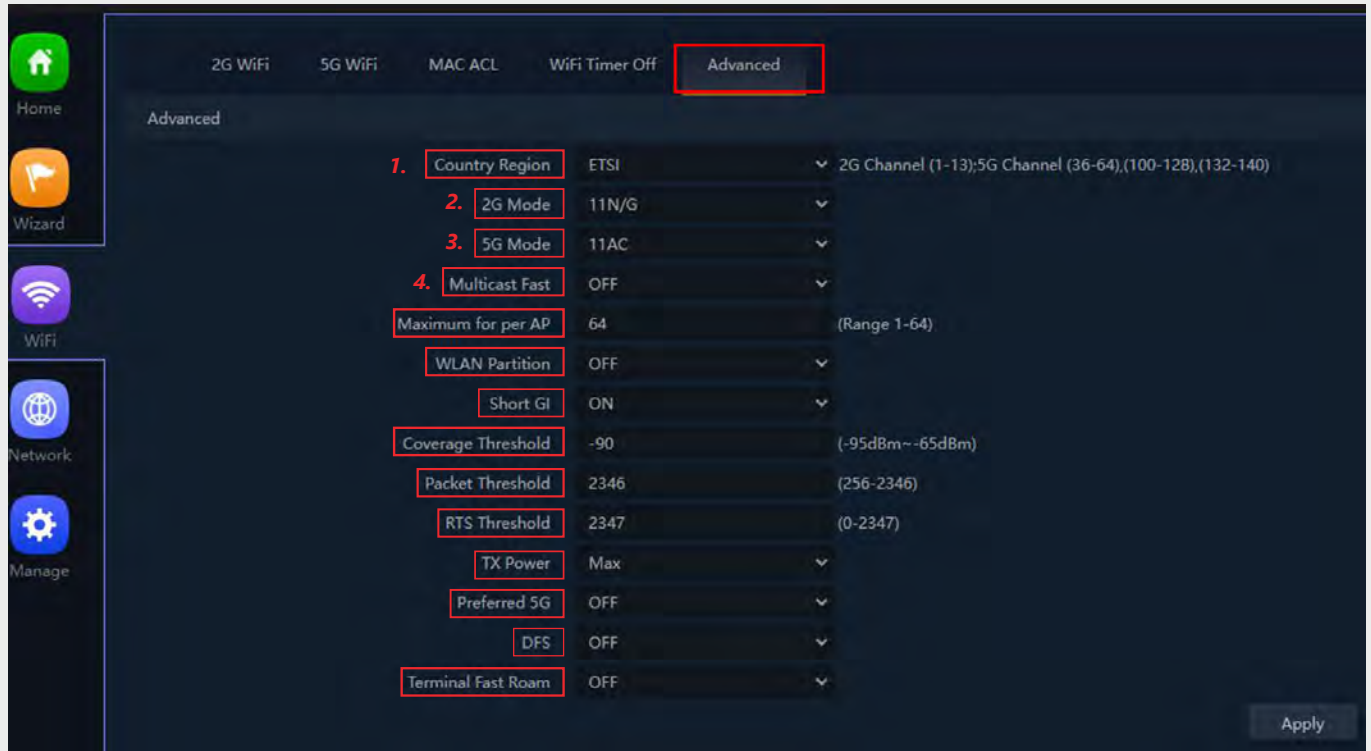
Home

Wizard

WiFi

Network

Manage

2G WiFi 5G WiFi MAC ACL WiFi Timer Off Advanced

Advanced

1. Country Region ETSI 2G Channel (1-13);5G Channel (36-64),(100-128),(132-140)

2. 2G Mode 11N/G

3. 5G Mode 11AC

4. Multicast Fast OFF

Maximum for per AP 64 (Range 1-64)

WLAN Partition OFF

Short GI ON

Coverage Threshold -90 (-95dBm~-65dBm)

Packet Threshold 2346 (256-2346)

RTS Threshold 2347 (0-2347)

TX Power Max

Preferred 5G OFF

DFS OFF

Terminal Fast Roam OFF

Apply